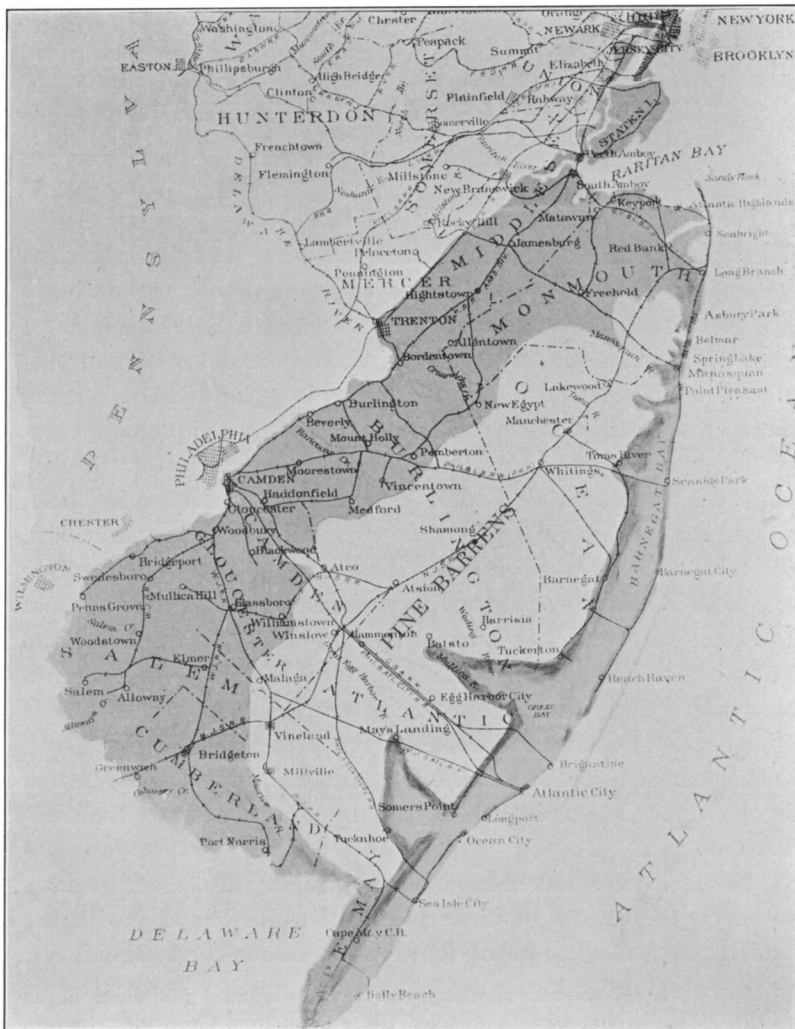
Chester
Orange
NEWARK
NEW YORK
BROOKLYN
Washington
EASTON
Phillipsburgh
Peapack
Summit
Elizabeth
High Bridge
Clinton
Plainfield
Rahway
HUNTERDON
SOMERSET
UNION
Somerville
STATEN I.
Frenchtown
Flemington
Millstone
New Brunswick
Perth Amboy
RARITAN BAY
South Amboy
Sandy Hook
Keyport
Atlantic Highlands
Rocky Hill
Matawan
Seabright
Lambertville
Pennington
Jamesburg
Red Bank
MIDDLESEX
MERCER
MONMOUTH
Long Branch
Hightstown
Freehold
TRENTON
Asbury Park
Allentown
Belmar
Bordentown
Spring Lake
Manasquan
Point Pleasant
Lakewood
PENNSYLVANIA
Burlington
New Egypt
Manchester
Beverly
Mount Holly
PHILADELPHIA
BURLINGTON
Pemberton
Toms River
Moorestown
CAMDEN
Haddonfield
Vincentown
Whitings
Seaside Park
Gloucester
Medford
OCEAN
Woodbury
BARNEGAT BAY
Blackwood
Shamong
CHESTER
PINE BARRENS
Bridgeport
Atco
Atsion
Barnegat
WILMINGTON
Swedesboro
CAMDEN
Barnegat City
Penns Grove
Mullica Hill
Glassboro
GLOUCESTER
Harrisia
Williamstown
Winslow
Hammonton
Batsto
Tuckerton
Woodstown
SALEM
Elmer
Malaga
ATLANTIC
Beach Haven
Salem
Alloway
Egg Harbor City
GREAT BAY
CUMBERLAND
Bridgeton
Vineland
Mays Landing
Greenwich
Millville
Brigantine
Atlantic City
Somers Point
Longport
Port Norris
Tuckahoe
Ocean City
CAPE MAY
Sea Isle City
DELAWARE BAY
Cape May C.H.
Holly Beach
ATLANTIC OCEAN